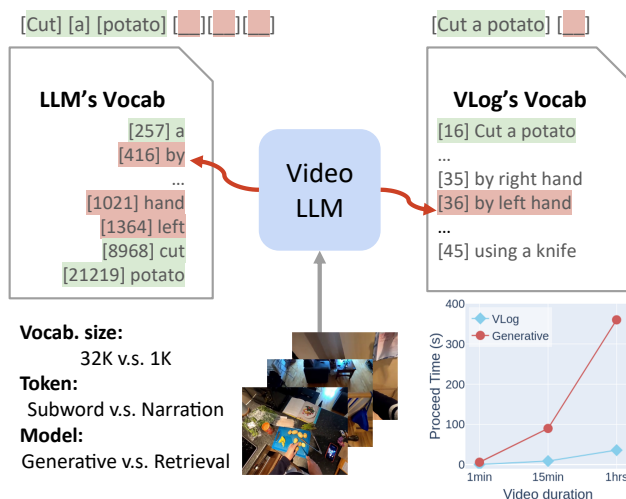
[Cut] [a] [potato] [__][__][__]

[Cut a potato] [__]

LLM's Vocab

[257] a
[416] by
...
[1021] hand
[1364] left
[8968] cut
[21219] potato

Video LLM

VLog's Vocab

[16] Cut a potato
...
[35] by right hand
[36] by left hand
...
[45] using a knife

Vocab. size:
32K v.s. 1K
Token:
Subword v.s. Narration
Model:
Generative v.s. Retrieval

400
300
200
100
0
Proceed Time (s)
VLog
Generative
1min
15min
1hrs
Video duration